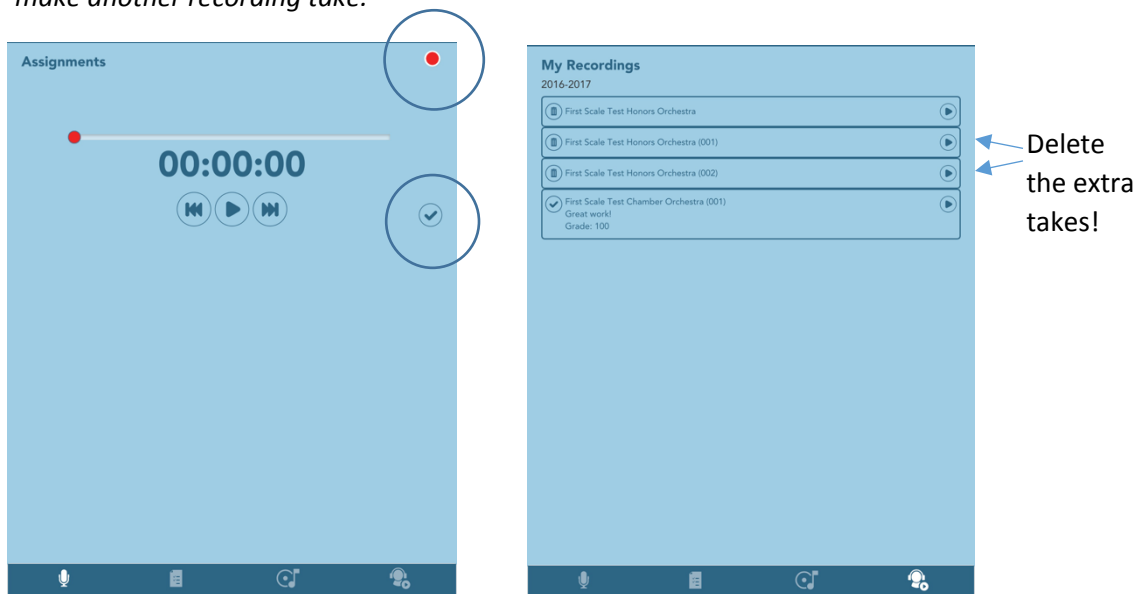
make another recording take.

Assignments

00:00:00

My Recordings
2016-2017

First Scale Test Honors Orchestra

First Scale Test Honors Orchestra (001)

First Scale Test Honors Orchestra (002)

First Scale Test Chamber Orchestra (001)
Great work!
Grade: 100

Delete the extra takes!